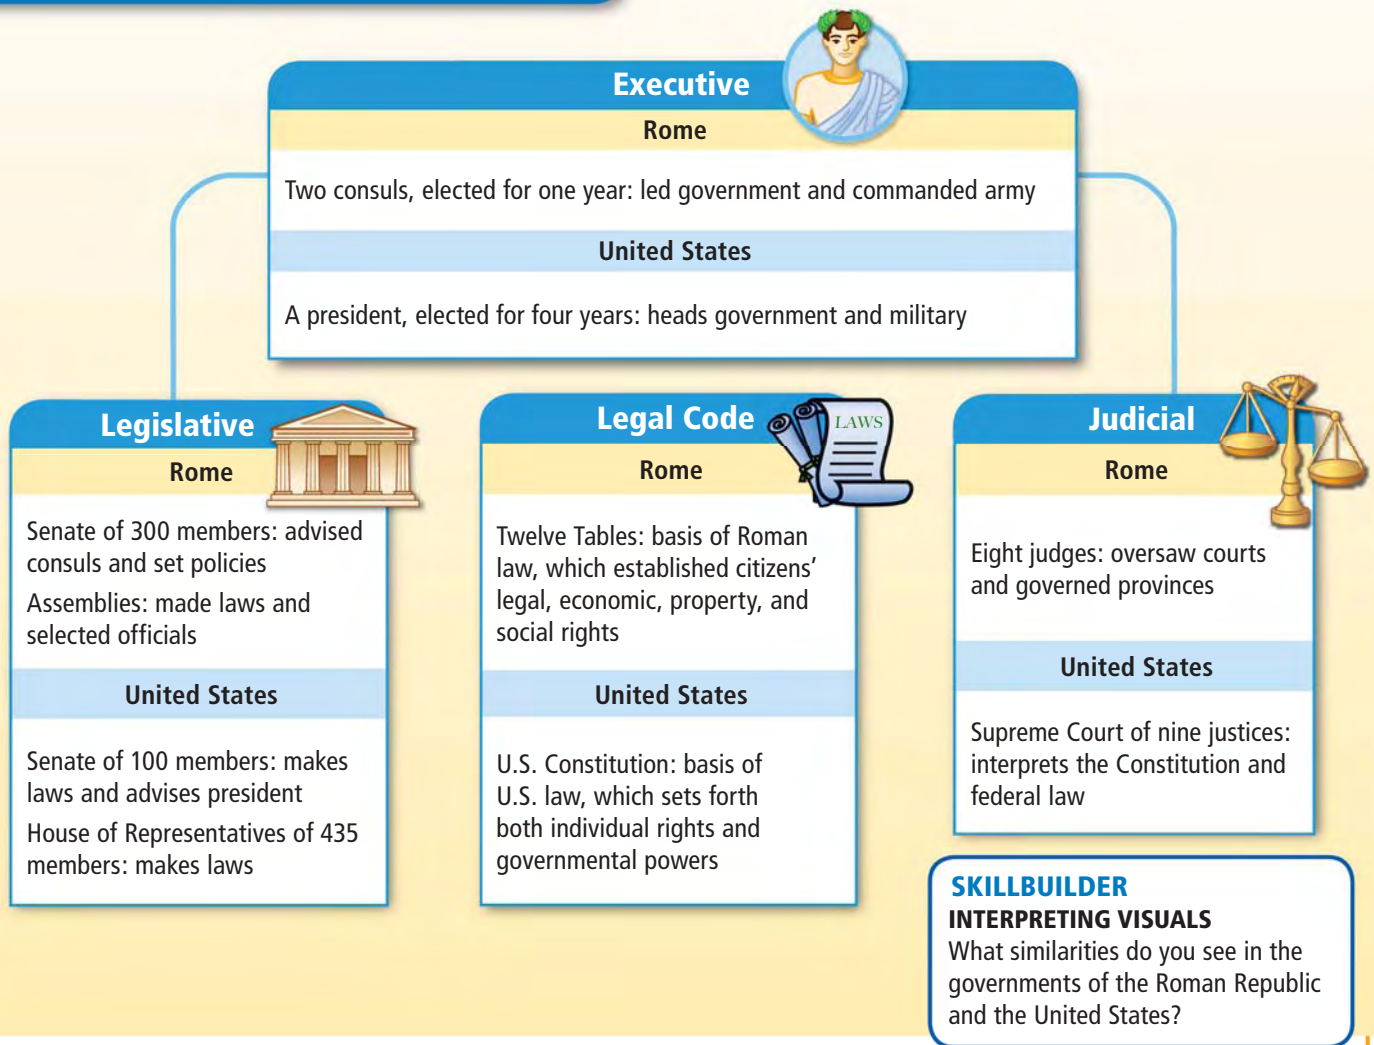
Executive

Rome

Two consuls, elected for one year: led government and commanded army

United States

A president, elected for four years: heads government and military

Legislative

Rome

Senate of 300 members: advised consuls and set policies

Assemblies: made laws and selected officials

United States

Senate of 100 members: makes laws and advises president

House of Representatives of 435 members: makes laws

Legal Code

LAWS

Rome

Twelve Tables: basis of Roman law, which established citizens' legal, economic, property, and social rights

United States

U.S. Constitution: basis of U.S. law, which sets forth both individual rights and governmental powers

Judicial

Rome

Eight judges: oversaw courts and governed provinces

United States

Supreme Court of nine justices: interprets the Constitution and federal law

SKILLBUILDER

INTERPRETING VISUALS

What similarities do you see in the governments of the Roman Republic and the United States?